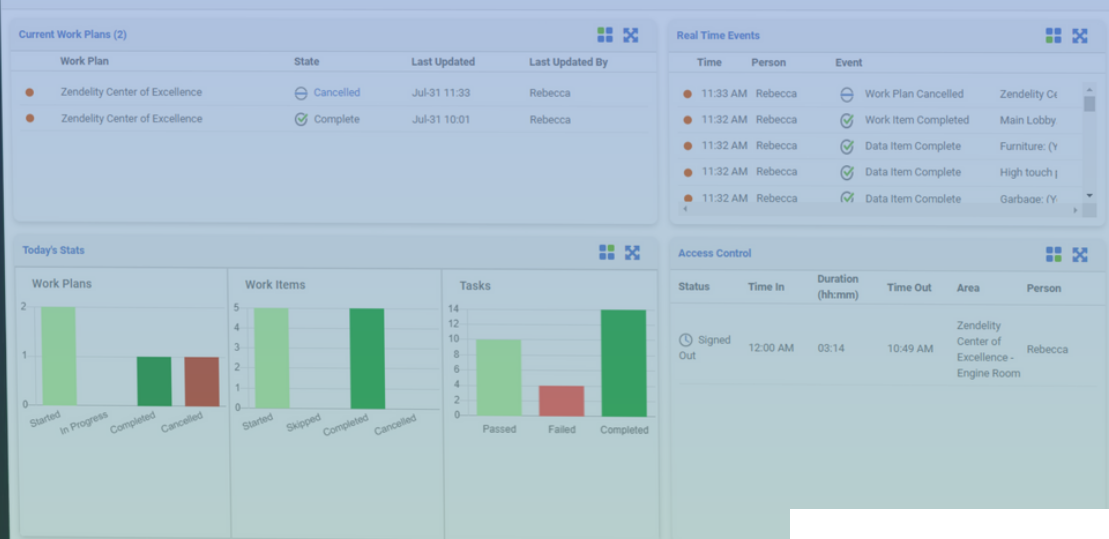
Current Work Plans (2)

| Work Plan | State | Last Updated | Last Updated By |
|---|---|---|---|
| Zendelity Center of Excellence | Cancelled | Jul-31 11:33 | Rebecca |
| Zendelity Center of Excellence | Complete | Jul-31 10:01 | Rebecca |

Real Time Events

| Time | Person | Event | |
|---|---|---|---|
| 11:33 AM | Rebecca | Work Plan Cancelled | Zendelity Ce |
| 11:32 AM | Rebecca | Work Item Completed | Main Lobby |
| 11:32 AM | Rebecca | Data Item Complete | Furniture: (Y |
| 11:32 AM | Rebecca | Data Item Complete | High touch |
| 11:32 AM | Rebecca | Data Item Complete | Garbage: (Y |

Today's Stats

Work Plans
2
1
0
Started
In Progress
Completed
Cancelled

Work Items
5
4
3
2
1
0
Started
Skipped
Completed
Cancelled

Tasks
14
12
10
8
6
4
2
0
Passed
Failed
Completed

Access Control

| Status | Time In | Duration (hh:mm) | Time Out | Area | Person |
|---|---|---|---|---|---|
| Signed Out | 12:00 AM | 03:14 | 10:49 AM | Zendelity Center of Excellence - Engine Room | Rebecca |